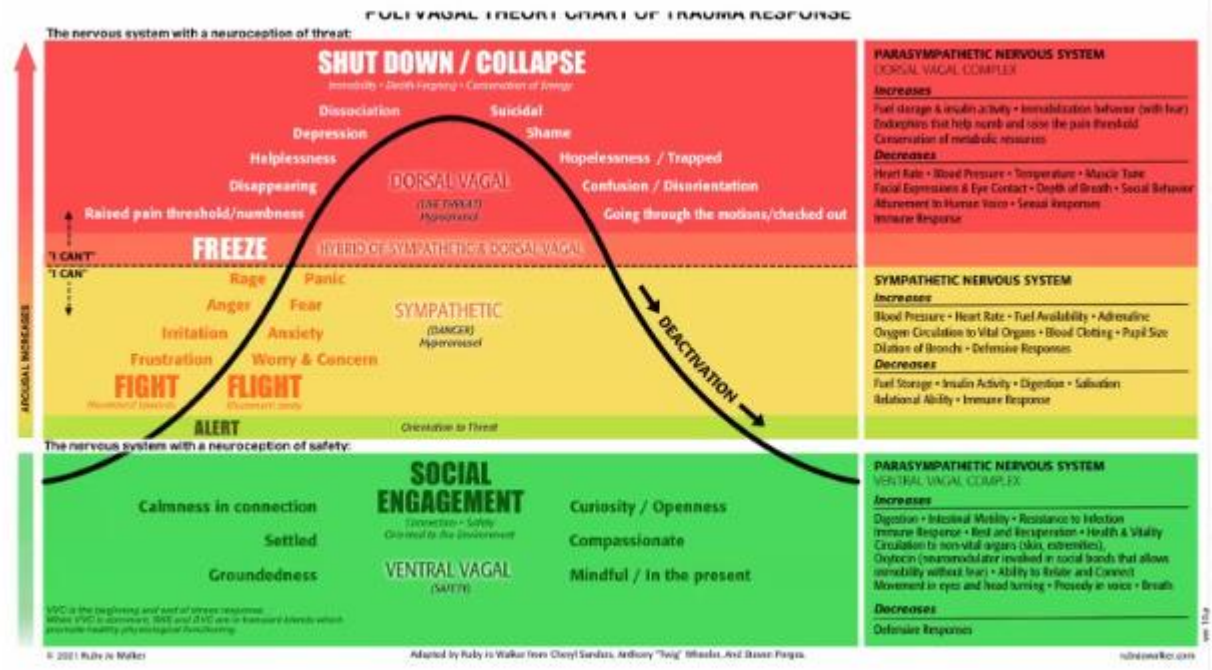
POLYVAGAL THEORY CHART OF TRAUMA RESPONSE

The nervous system with a neuroception of threat:

SHUT DOWN / COLLAPSE
Immobility • Death-Feigning • Conservation of Energy

Dissociation
Suicidal
Depression
Shame
Helplessness
Hopelessness / Trapped
Disappearing
Confusion / Disorientation
Raised pain threshold/numbness
Going through the motions/checked out

DORSAL VAGAL
(LIFE THREAT)
Hypoaroused

"I CAN'T"
FREEZE
HYBRID OF SYMPATHETIC & DORSAL VAGAL
"I CAN"

Rage
Panic
Anger
Fear
Irritation
Anxiety
Frustration
Worry & Concern
FIGHT
Movement towards
FLIGHT
Movement away

SYMPATHETIC
(DANGER)
Hyperaroused

DEACTIVATION

ALERT
Orientation to Threat

AROUSAL INCREASES

The nervous system with a neuroception of safety:

SOCIAL ENGAGEMENT
Connection • Safety
Oriented to the Environment

Calmness in connection
Settled
Groundedness
Curiosity / Openness
Compassionate
Mindful / In the present

VENTRAL VAGAL
(SAFETY)

VVC is the beginning and end of stress response.
When VVC is dominant, SNS and DVC are in transient blends which promote healthy physiological functioning.

PARASYMPATHETIC NERVOUS SYSTEM
DORSAL VAGAL COMPLEX
Increases
Fuel storage & insulin activity • Immobilization behavior (with fear)
Endorphins that help numb and raise the pain threshold
Conservation of metabolic resources
Decreases
Heart Rate • Blood Pressure • Temperature • Muscle Tone
Facial Expressions & Eye Contact • Depth of Breath • Social Behavior
Attunement to Human Voice • Sexual Responses
Immune Response

SYMPATHETIC NERVOUS SYSTEM
Increases
Blood Pressure • Heart Rate • Fuel Availability • Adrenaline
Oxygen Circulation to Vital Organs • Blood Clotting • Pupil Size
Dilation of Bronchi • Defensive Responses
Decreases
Fuel Storage • Insulin Activity • Digestion • Salivation
Relational Ability • Immune Response

PARASYMPATHETIC NERVOUS SYSTEM
VENTRAL VAGAL COMPLEX
Increases
Digestion • Intestinal Motility • Resistance to Infection
Immune Response • Rest and Recuperation • Health & Vitality
Circulation to non-vital organs (skin, extremities)
Oxytocin (neuromodulator involved in social bonds that allows immobility without fear) • Ability to Relate and Connect
Movement in eyes and head turning • Prosody in voice • Breath
Decreases
Defensive Responses

© 2021 Ruby Jo Walker
Adapted by Ruby Jo Walker from Cheryl Sanders, Anthony "Twig" Wheeler, And Steven Porges.
rubyjowalker.com
ver. 10a